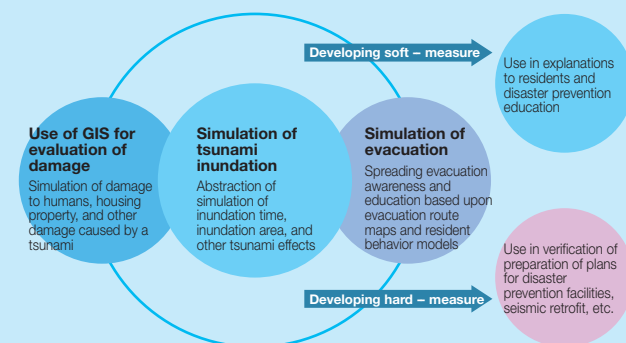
Use of GIS for evaluation of damage

Simulation of damage to humans, housing property, and other damage caused by a tsunami

Simulation of tsunami inundation

Abstraction of simulation of inundation time, inundation area, and other tsunami effects

Simulation of evacuation

Spreading evacuation awareness and education based upon evacuation route maps and resident behavior models

Developing soft – measure

Use in explanations to residents and disaster prevention education

Developing hard – measure

Use in verification of preparation of plans for disaster prevention facilities, seismic retrofit, etc.